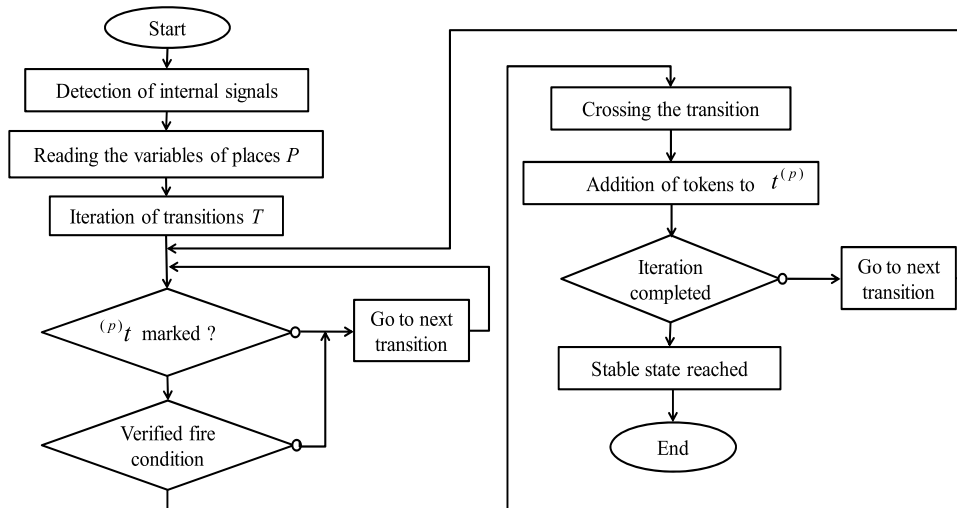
Start

Detection of internal signals

Reading the variables of places $P$

Iteration of transitions $T$

${}^{(p)}t$ marked ?

Go to next transition

Verified fire condition

Crossing the transition

Addition of tokens to $t^{(p)}$

Iteration completed

Go to next transition

Stable state reached

End